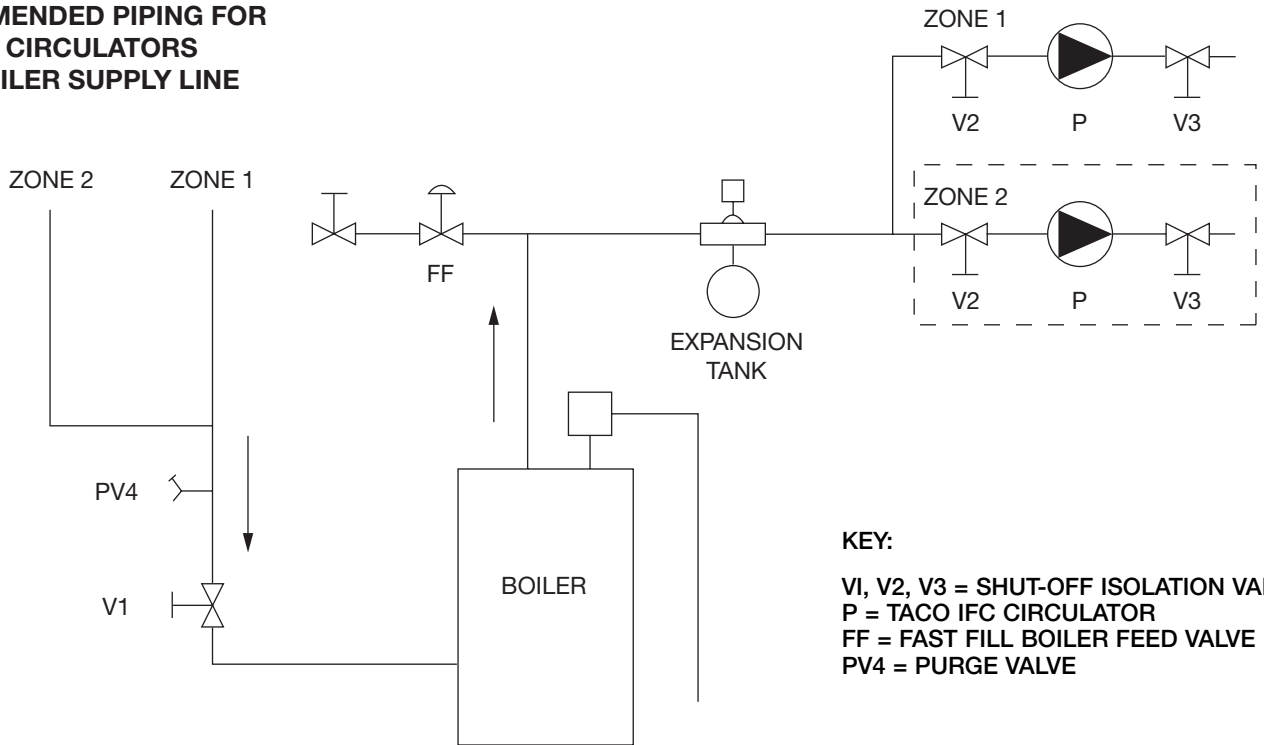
MENDED PIPING FOR
CIRCULATORS
ILER SUPPLY LINE

ZONE 1

V2 P V3

ZONE 2 ZONE 1

ZONE 2

V2 P V3

FF

EXPANSION
TANK

PV4

V1

BOILER

KEY:

VI, V2, V3 = SHUT-OFF ISOLATION VAL
P = TACO IFC CIRCULATOR
FF = FAST FILL BOILER FEED VALVE
PV4 = PURGE VALVE